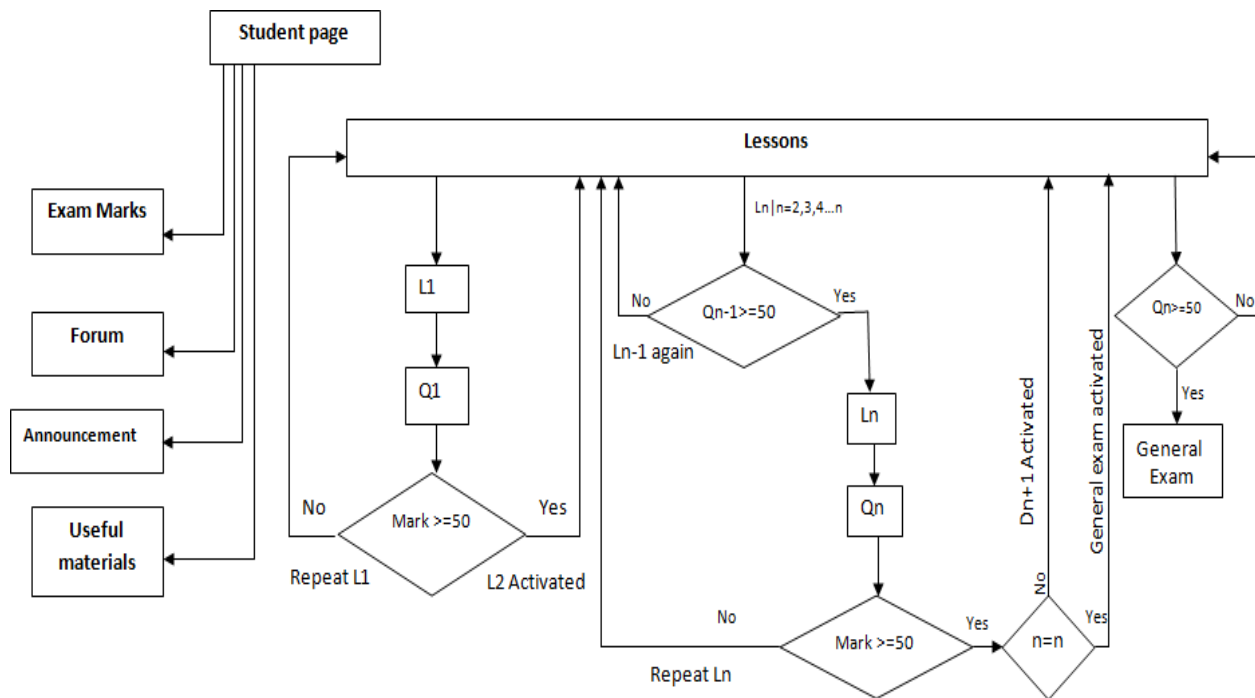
Student page

Exam Marks

Forum

Announcement

Useful materials

Lessons

L1

Q1

No

Mark >=50

Yes

Repeat L1

L2 Activated

Ln|n=2,3,4...n

No

Qn-1>=50

Yes

Ln-1 again

Ln

Qn

No

Mark >=50

Yes

Repeat Ln

No

n=n

Yes

Dn+1 Activated

General exam activated

Qn>=50

No

Yes

General Exam